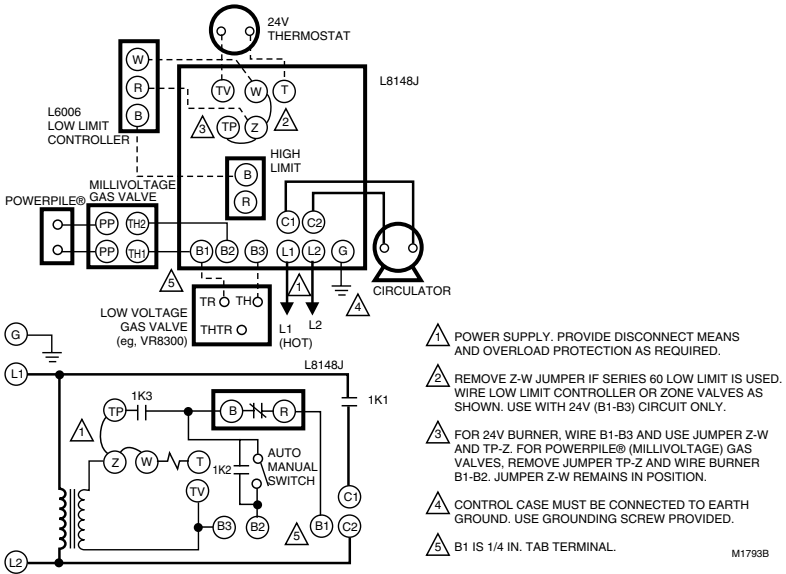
24V THERMOSTAT

L8148J

W
R
B

L6006 LOW LIMIT CONTROLLER

TV W T

3 TP Z 2

HIGH LIMIT

B
R

POWERPILE®

MILLIVOLTAGE GAS VALVE

PP TH2
PP TH1

C1 C2

B1 B2 B3 L1 L2 G

1

5

4

CIRCULATOR

TR TH

LOW VOLTAGE GAS VALVE (eg, VR8300)

THTR

L1 (HOT)

L2

G

L1

L8148J

1K3

TP

B R

1K1

1

Z W T

AUTO MANUAL SWITCH

1K2

TV

C1

B3 B2

5

B1 C2

L2

1 POWER SUPPLY. PROVIDE DISCONNECT MEANS AND OVERLOAD PROTECTION AS REQUIRED.

2 REMOVE Z-W JUMPER IF SERIES 60 LOW LIMIT IS USED. WIRE LOW LIMIT CONTROLLER OR ZONE VALVES AS SHOWN. USE WITH 24V (B1-B3) CIRCUIT ONLY.

3 FOR 24V BURNER, WIRE B1-B3 AND USE JUMPER Z-W AND TP-Z. FOR POWERPILE® (MILLIVOLTAGE) GAS VALVES, REMOVE JUMPER TP-Z AND WIRE BURNER B1-B2. JUMPER Z-W REMAINS IN POSITION.

4 CONTROL CASE MUST BE CONNECTED TO EARTH GROUND. USE GROUNDING SCREW PROVIDED.

5 B1 IS 1/4 IN. TAB TERMINAL.

M1793B